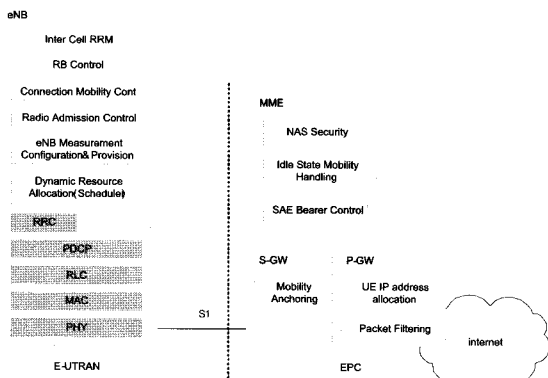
eNB

Inter Cell RRM

RB Control

Connection Mobility Cont

Radio Admission Control

eNB Measurement Configuration& Provision

Dynamic Resource Allocation(Schedule)

RRC

PDCP

RLC

MAC

PHY

E-UTRAN

S1

MME

NAS Security

Idle State Mobility Handling

SAE Bearer Control

S-GW

Mobility Anchoring

P-GW

UE IP address allocation

Packet Filtering

internet

EPC